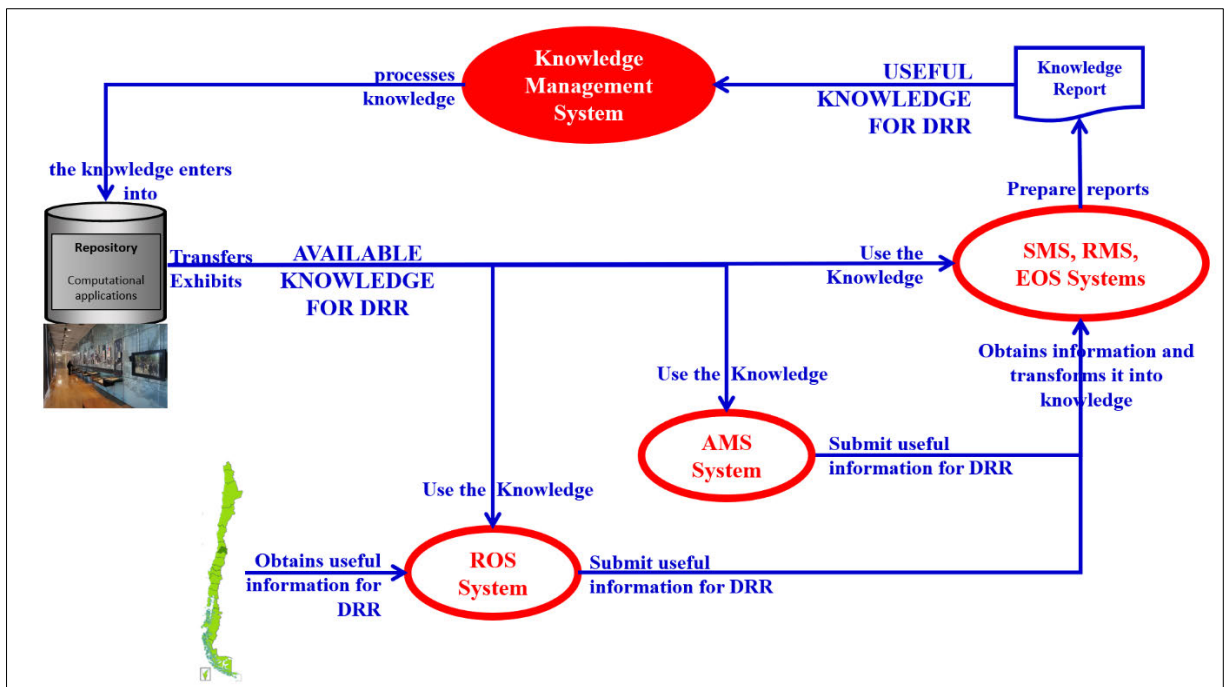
processes knowledge

Knowledge Management System

USEFUL KNOWLEDGE FOR DRR

Knowledge Report

the knowledge enters into

Repository

Computational applications

Transfers Exhibits

AVAILABLE KNOWLEDGE FOR DRR

Use the Knowledge

Prepare reports

SMS, RMS, EOS Systems

Obtains information and transforms it into knowledge

Use the Knowledge

AMS System

Submit useful information for DRR

Use the Knowledge

Obtains useful information for DRR

ROS System

Submit useful information for DRR